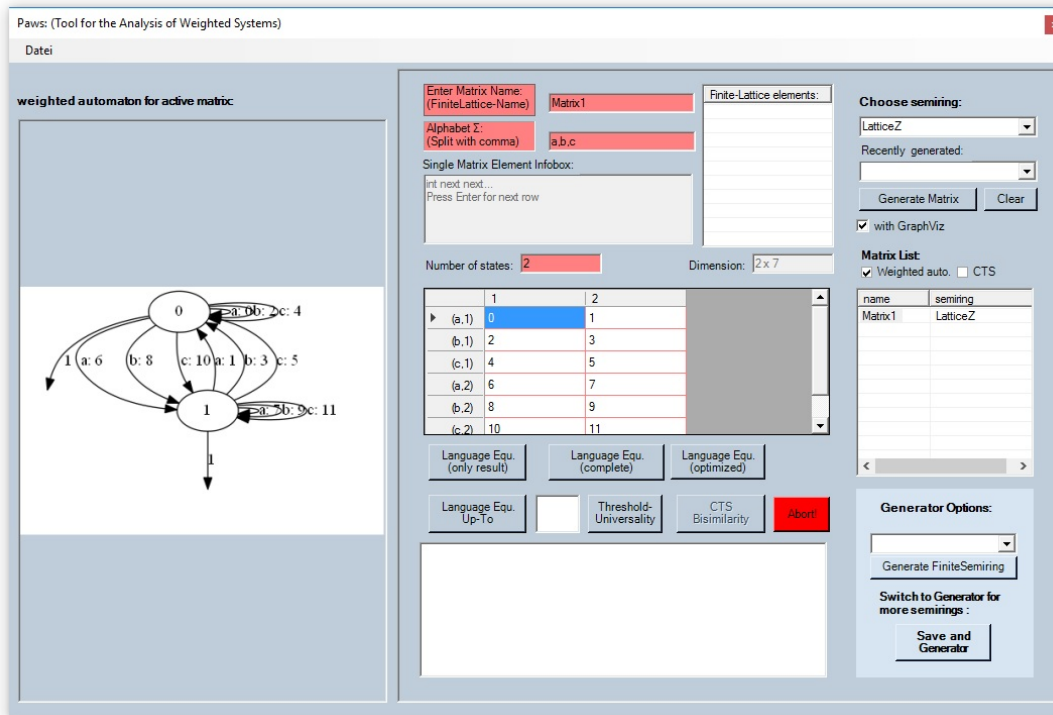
Paws: (Tool for the Analysis of Weighted Systems)

Datei

weighted automaton for active matrix:

0

a: 0b: 2c: 4

1

a: 6

b: 8

c: 10

a: 1

b: 3

c: 5

1

a: 7b: 9c: 11

1

Enter Matrix Name: (FiniteLattice-Name)

Matrix1

Alphabet Σ: (Split with comma)

a,b,c

Single Matrix Element Infobox:

int next next...
Press Enter for next row

Finite-Lattice elements:

Number of states: 2

Dimension: 2 x 7

| | 1 | 2 |
|---|---|---|
| (a,1) | 0 | 1 |
| (b,1) | 2 | 3 |
| (c,1) | 4 | 5 |
| (a,2) | 6 | 7 |
| (b,2) | 8 | 9 |
| (c,2) | 10 | 11 |

Language Equ. (only result)

Language Equ. (complete)

Language Equ. (optimized)

Language Equ. Up-To

Threshold-Universality

CTS Bisimilarity

Abort!

Choose semiring:

LatticeZ

Recently generated:

Generate Matrix

Clear

with GraphViz

Matrix List:

Weighted auto.

CTS

| name | semiring |
|---|---|
| Matrix1 | LatticeZ |

Generator Options:

Generate FiniteSemiring

Switch to Generator for more semirings :

Save and Generator